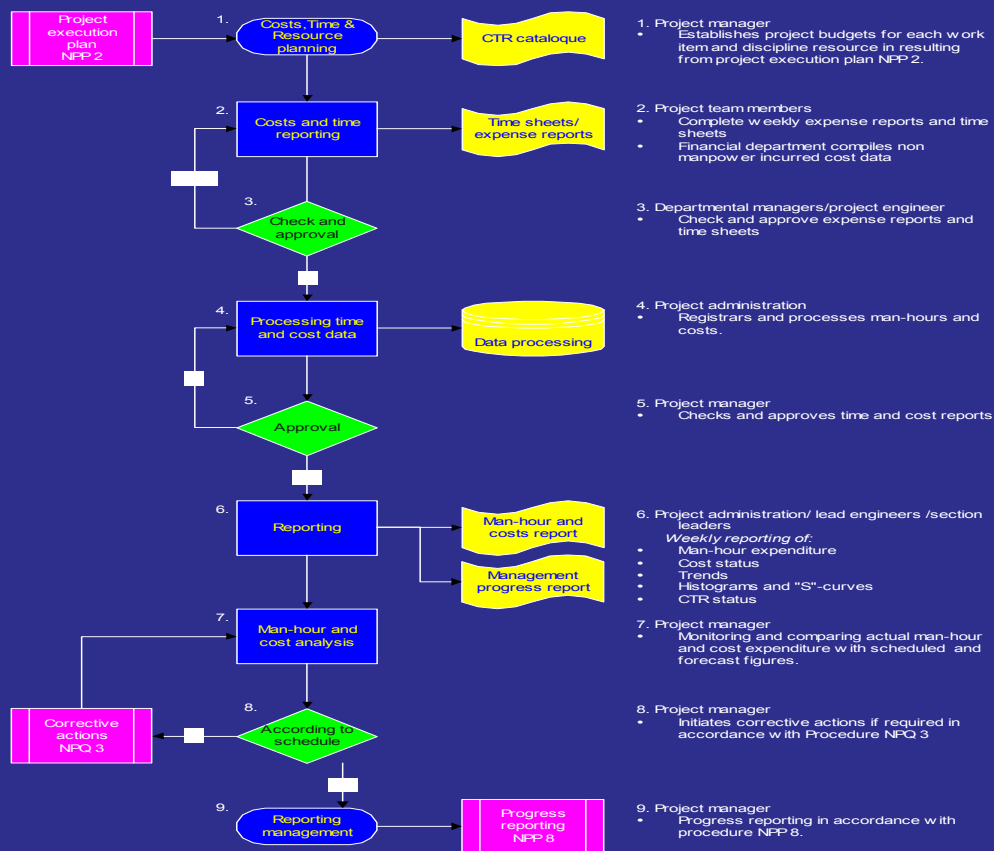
Project execution plan NPP 2

1. Costs,Time & Resource planning

CTR cataloque

2. Costs and time reporting

Time sheets/ expense reports

3. Check and approval

4. Processing time and cost data

Data processing

5. Approval

6. Reporting

Man-hour and costs report

Management progress report

7. Man-hour and cost analysis

Corrective actions NPQ 3

8. According to schedule

9. Reporting management

Progress reporting NPP 8

1. Project manager
• Establishes project budgets for each work item and discipline resource in resulting from project execution plan NPP 2.

2. Project team members
• Complete weekly expense reports and time sheets
• Financial department compiles non manpower incurred cost data

3. Departmental managers/project engineer
• Check and approve expense reports and time sheets

4. Project administration
• Registrars and processes man-hours and costs.

5. Project manager
• Checks and approves time and cost reports

6. Project administration/ lead engineers /section leaders
*Weekly reporting of:*
• Man-hour expenditure
• Cost status
• Trends
• Histograms and "S"-curves
• CTR status

7. Project manager
• Monitoring and comparing actual man-hour and cost expenditure with scheduled and forecast figures.

8. Project manager
• Initiates corrective actions if required in accordance with Procedure NPQ 3

9. Project manager
• Progress reporting in accordance with procedure NPP 8.